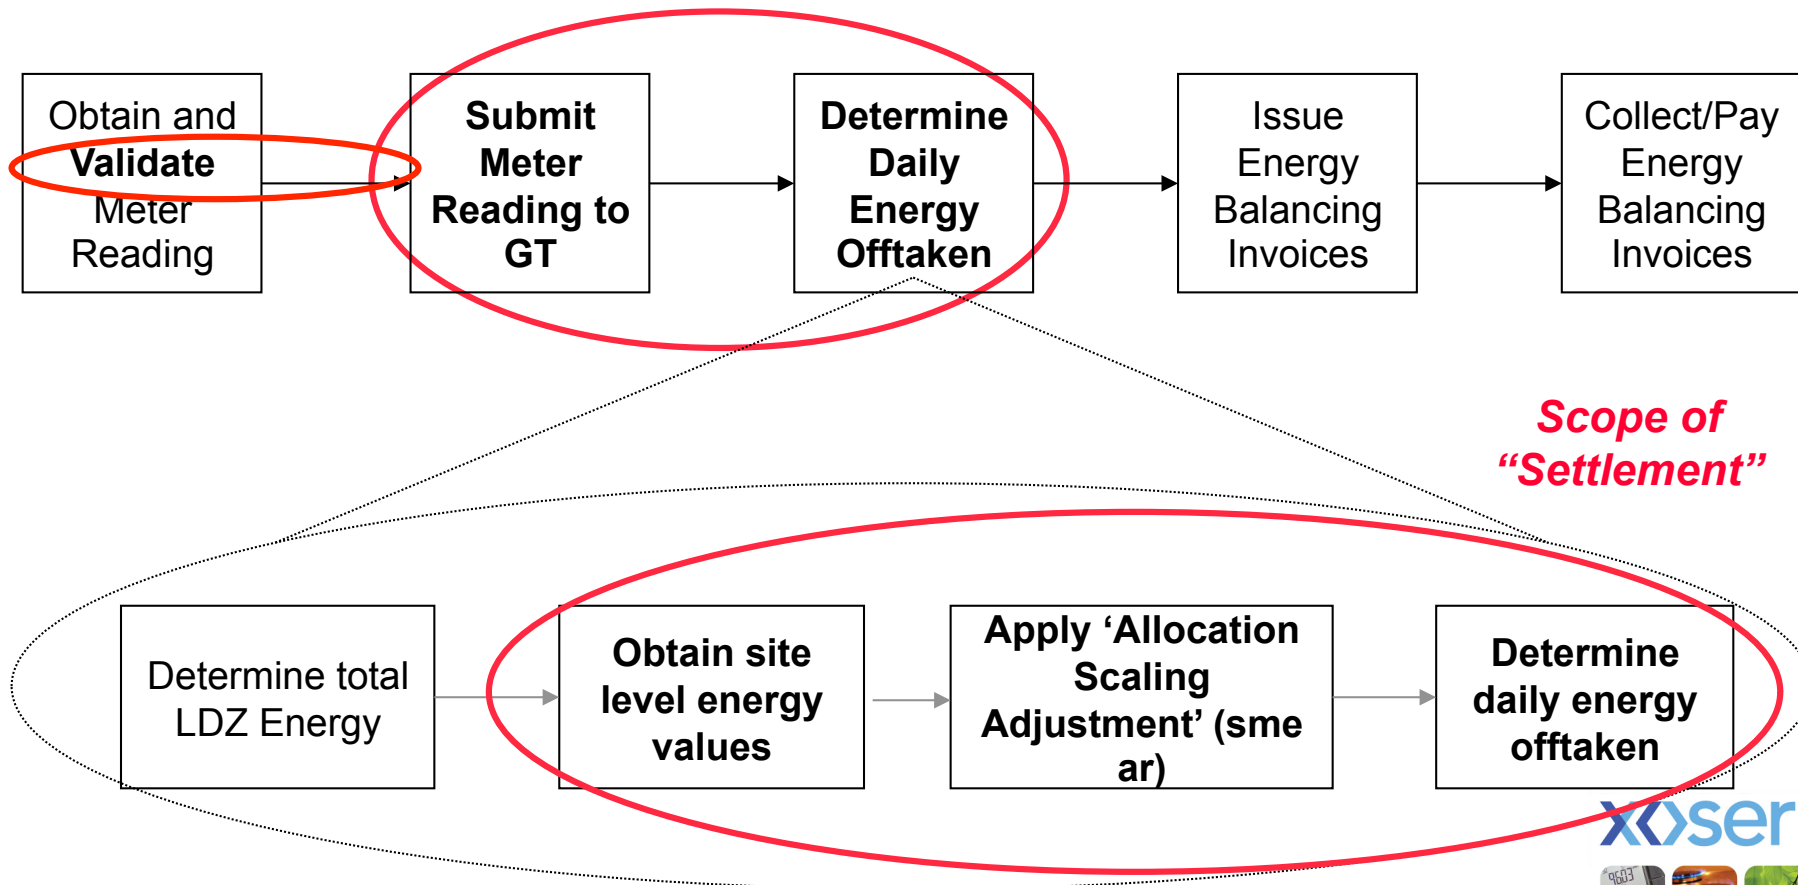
Obtain and Validate Meter Reading

Submit Meter Reading to GT

Determine Daily Energy Offtaken

Issue Energy Balancing Invoices

Collect/Pay Energy Balancing Invoices

Scope of "Settlement"

Determine total LDZ Energy

Obtain site level energy values

Apply 'Allocation Scaling Adjustment' (smear)

Determine daily energy offtaken

xoserve